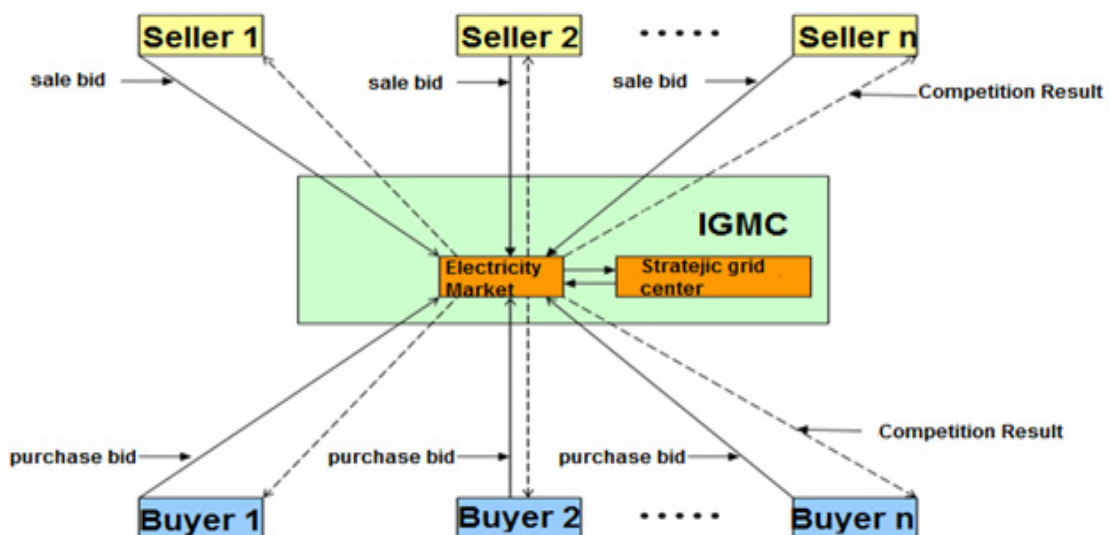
Seller 1

Seller 2

.....

Seller n

sale bid

sale bid

sale bid

Competition Result

IGMC

Electricity Market

Stratejic grid center

Competition Result

purchase bid

purchase bid

purchase bid

Buyer 1

Buyer 2

.....

Buyer n